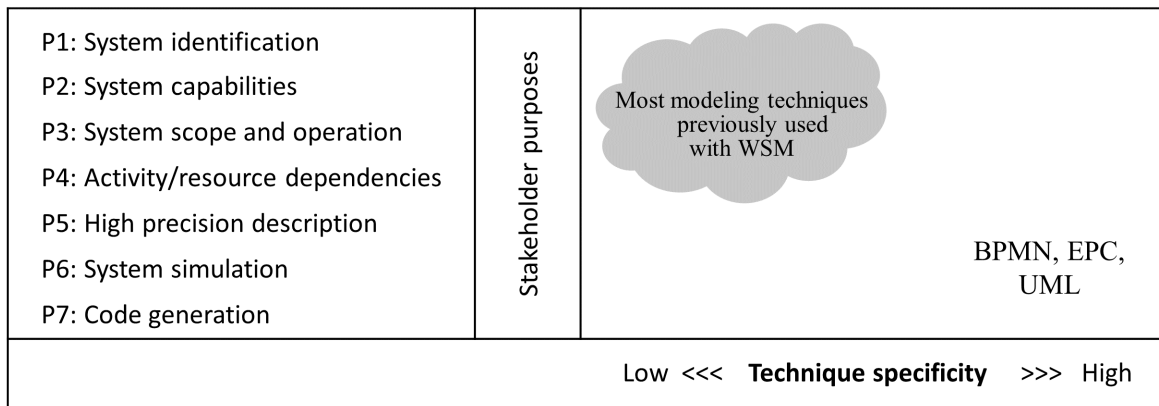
P1: System identification
P2: System capabilities
P3: System scope and operation
P4: Activity/resource dependencies
P5: High precision description
P6: System simulation
P7: Code generation

Stakeholder purposes

Most modeling techniques previously used with WSM

BPMN, EPC, UML

Low <<< **Technique specificity** >>> High